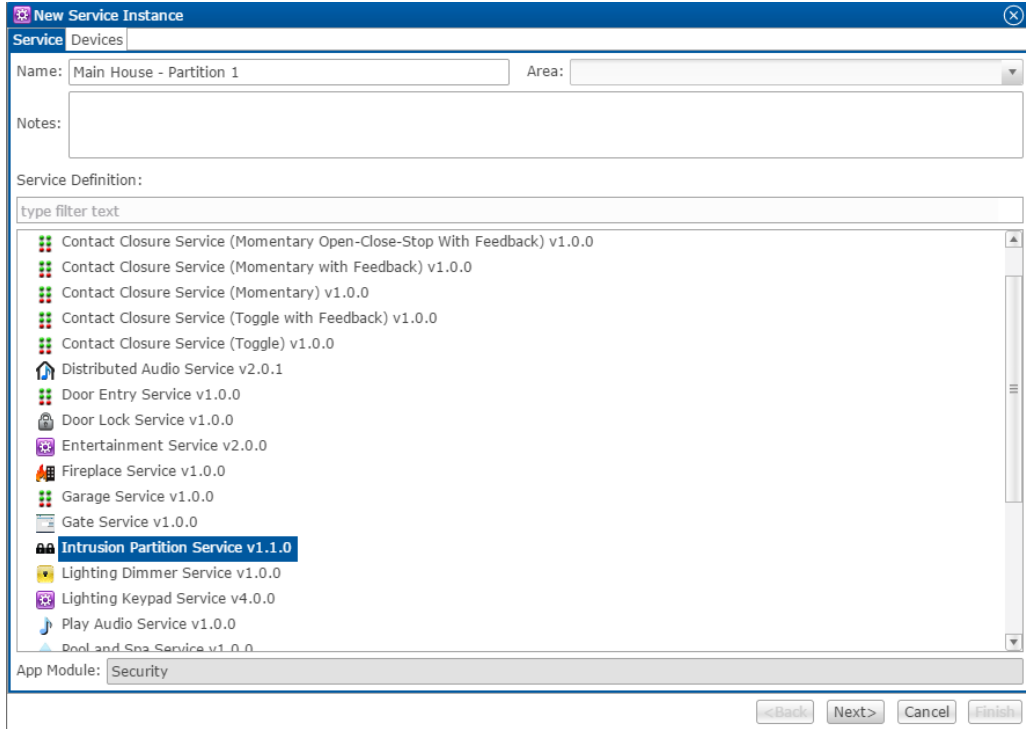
New Service Instance

Service Devices

Name: Main House - Partition 1

Area:

Notes:

Service Definition:

type filter text

Contact Closure Service (Momentary Open-Close-Stop With Feedback) v1.0.0
Contact Closure Service (Momentary with Feedback) v1.0.0
Contact Closure Service (Momentary) v1.0.0
Contact Closure Service (Toggle with Feedback) v1.0.0
Contact Closure Service (Toggle) v1.0.0
Distributed Audio Service v2.0.1
Door Entry Service v1.0.0
Door Lock Service v1.0.0
Entertainment Service v2.0.0
Fireplace Service v1.0.0
Garage Service v1.0.0
Gate Service v1.0.0
Intrusion Partition Service v1.1.0
Lighting Dimmer Service v1.0.0
Lighting Keypad Service v4.0.0
Play Audio Service v1.0.0
Pool and Spa Service v1.0.0

App Module: Security

<Back Next> Cancel Finish